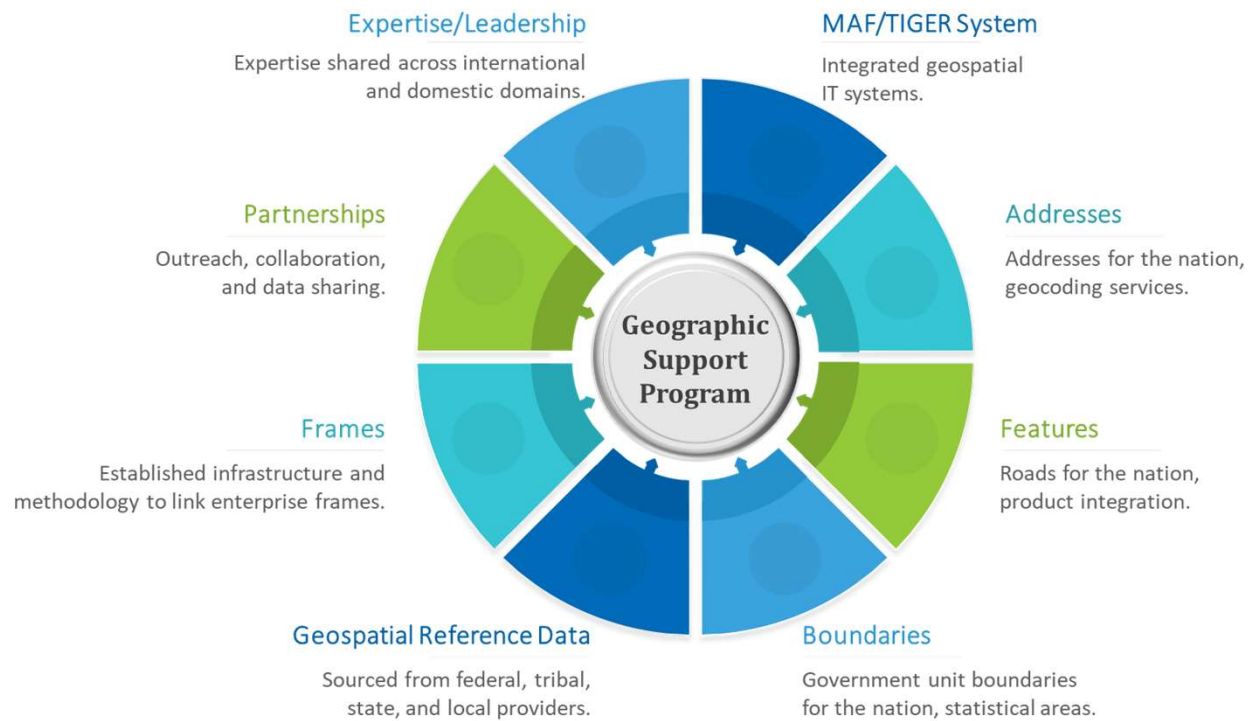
Expertise/Leadership

Expertise shared across international and domestic domains.

MAF/TIGER System

Integrated geospatial IT systems.

Partnerships

Outreach, collaboration, and data sharing.

Addresses

Addresses for the nation, geocoding services.

Geographic Support Program

Frames

Established infrastructure and methodology to link enterprise frames.

Features

Roads for the nation, product integration.

Geospatial Reference Data

Sourced from federal, tribal, state, and local providers.

Boundaries

Government unit boundaries for the nation, statistical areas.